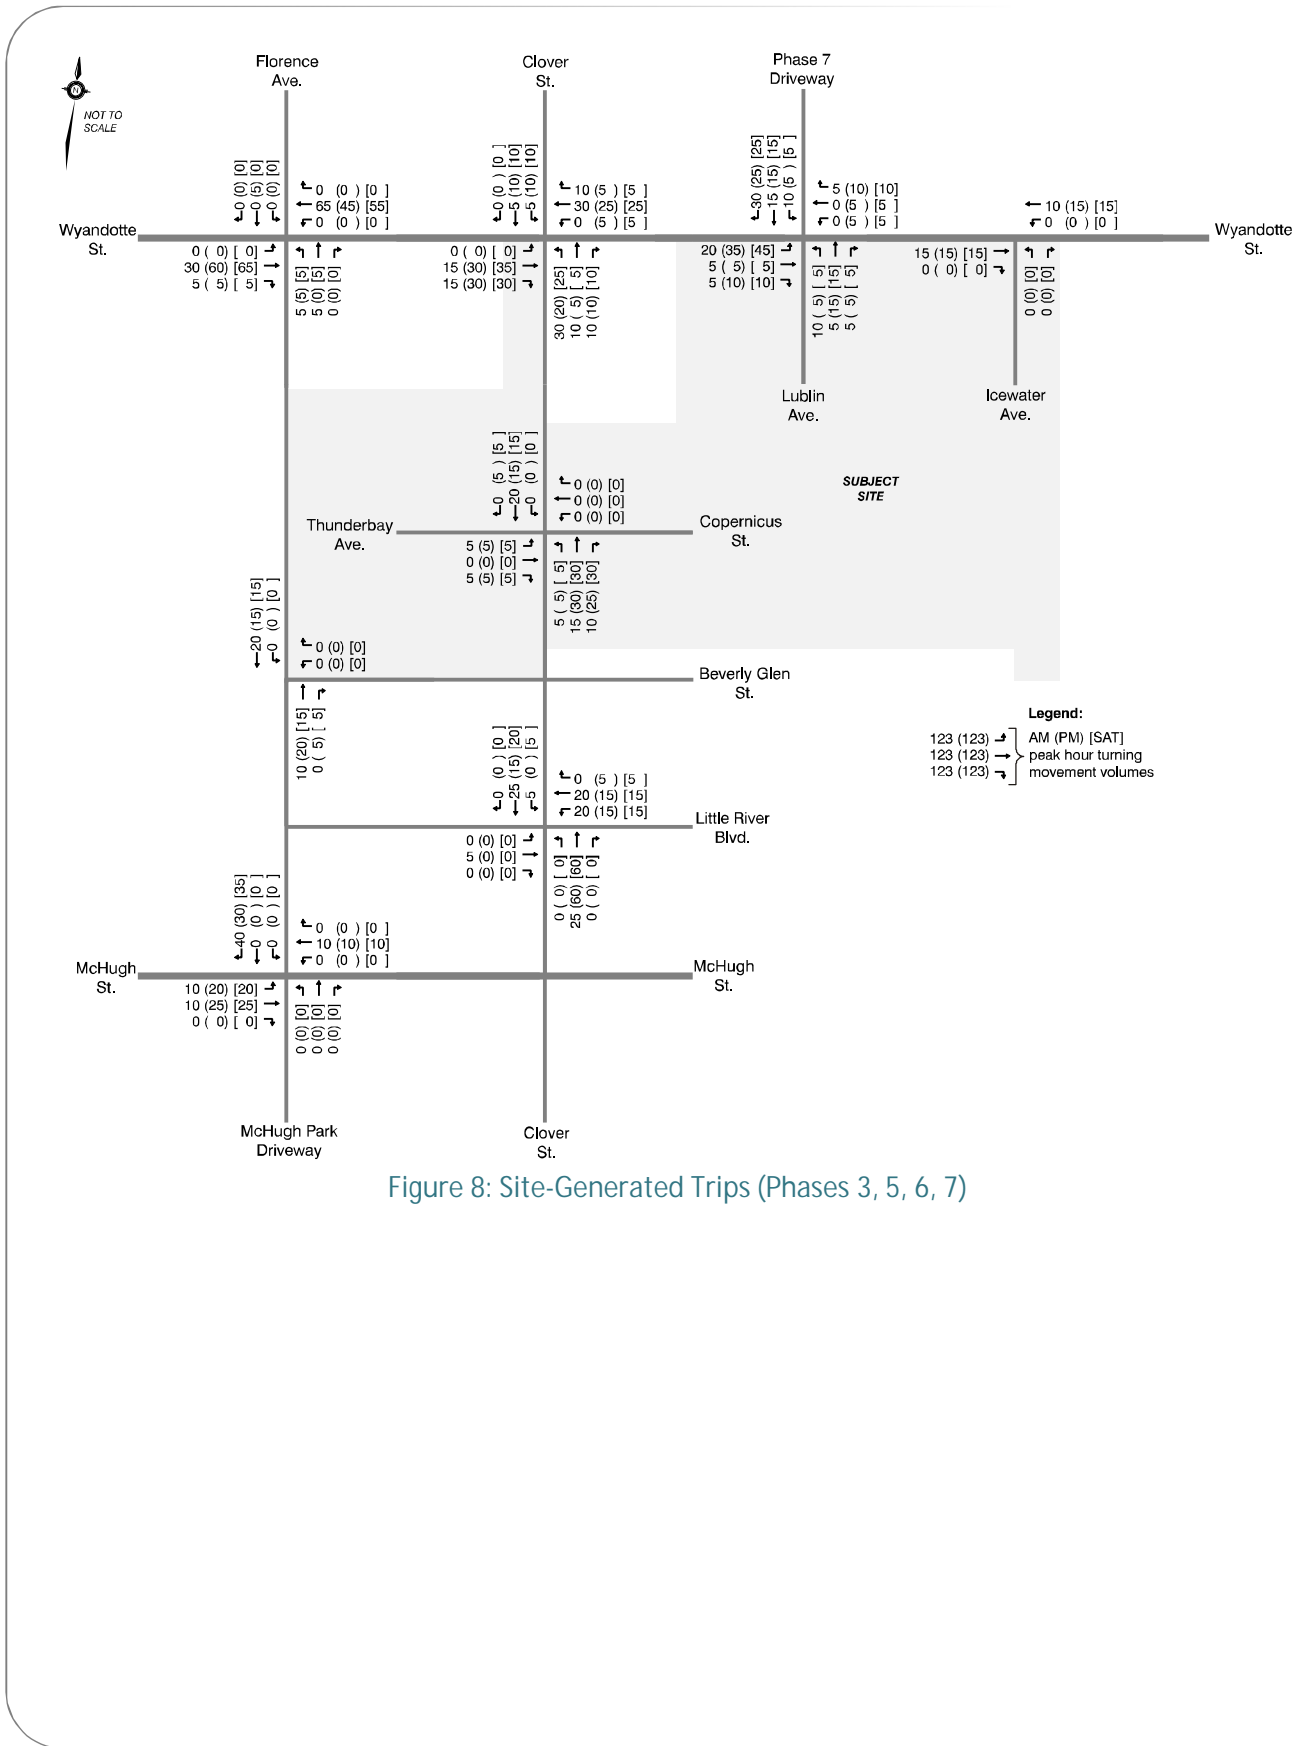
NOT TO SCALE

Florence Ave.

Clover St.

Phase 7 Driveway

Wyandotte St.

Wyandotte St.

0 (0) [0]
0 (5) [0]
0 (0) [0]

0 (0) [0]
65 (45) [55]
0 (0) [0]

0 ( 0) [ 0]
30 (60) [65]
5 ( 5) [ 5]

5 (5) [5]
5 (0) [5]
0 (0) [0]

0 (0) [0]
5 (10) [10]
5 (10) [10]

10 (5) [5]
30 (25) [25]
0 (5) [5]

0 ( 0) [ 0]
15 (30) [35]
15 (30) [30]

30 (20) [25]
10 ( 5) [ 5]
10 (10) [10]

30 (25) [25]
15 (15) [15]
10 (5) [5]

5 (10) [10]
0 (5) [5]
0 (5) [5]

20 (35) [45]
5 ( 5) [ 5]
5 (10) [10]

10 ( 5) [ 5]
5 (15) [15]
5 ( 5) [ 5]

10 (15) [15]
0 (0) [0]

15 (15) [15]
0 ( 0) [ 0]

0 (0) [0]
0 (0) [0]

Lublin Ave.

Icewater Ave.

SUBJECT SITE

0 (5) [5]
20 (15) [15]
0 (0) [0]

0 (0) [0]
0 (0) [0]
0 (0) [0]

Thunderbay Ave.

Copernicus St.

5 (5) [5]
0 (0) [0]
5 (5) [5]

5 ( 5) [ 5]
15 (30) [30]
10 (25) [30]

20 (15) [15]
0 (0) [0]

0 (0) [0]
0 (0) [0]

Beverly Glen St.

10 (20) [15]
0 ( 5) [ 5]

0 (0) [0]
25 (15) [20]
5 (0) [5]

0 (5) [5]
20 (15) [15]
20 (15) [15]

Little River Blvd.

0 (0) [0]
5 (0) [0]
0 (0) [0]

0 ( 0) [ 0]
25 (60) [60]
0 ( 0) [ 0]

40 (30) [35]
0 (0) [0]
0 (0) [0]

0 (0) [0]
10 (10) [10]
0 (0) [0]

McHugh St.

McHugh St.

10 (20) [20]
10 (25) [25]
0 ( 0) [ 0]

0 (0) [0]
0 (0) [0]
0 (0) [0]

McHugh Park Driveway

Clover St.

Legend:
123 (123)
123 (123)
123 (123)
AM (PM) [SAT] peak hour turning movement volumes

Figure 8: Site-Generated Trips (Phases 3, 5, 6, 7)